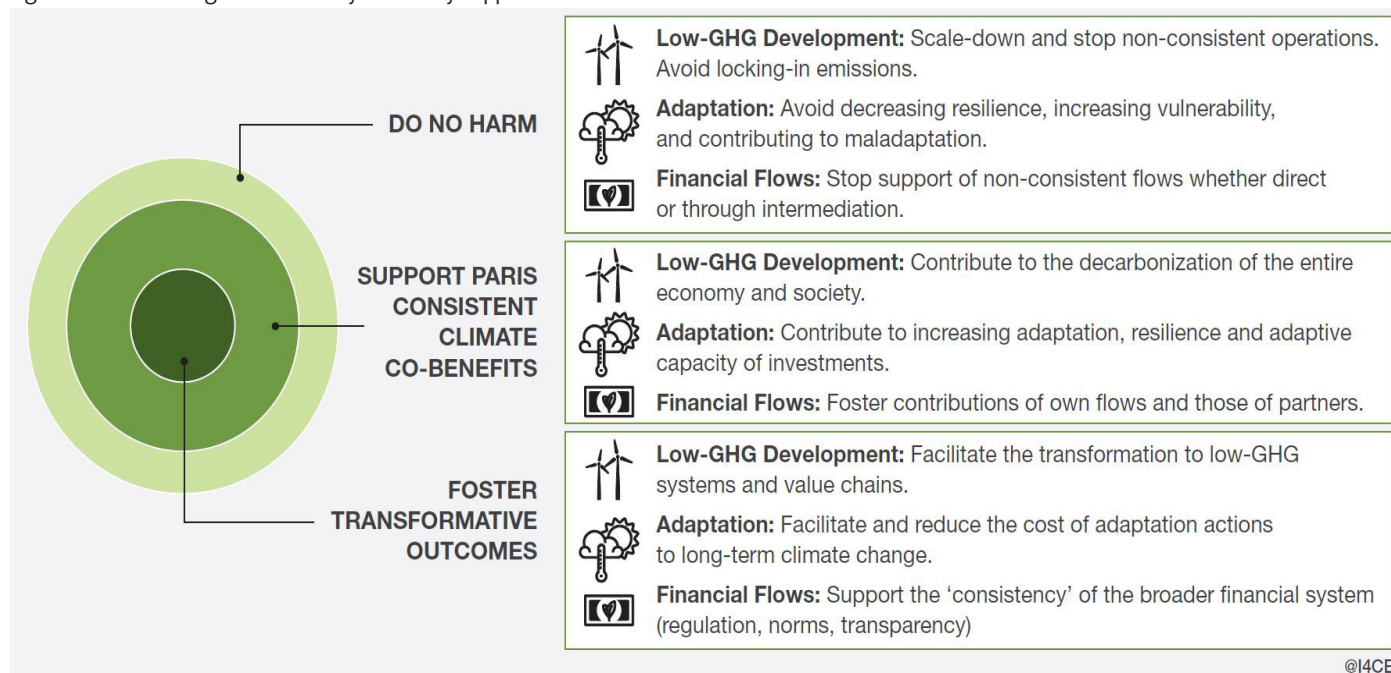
DO NO HARM

SUPPORT PARIS CONSISTENT CLIMATE CO-BENEFITS

FOSTER TRANSFORMATIVE OUTCOMES

**Low-GHG Development:** Scale-down and stop non-consistent operations. Avoid locking-in emissions.

**Adaptation:** Avoid decreasing resilience, increasing vulnerability, and contributing to maladaptation.

**Financial Flows:** Stop support of non-consistent flows whether direct or through intermediation.

**Low-GHG Development:** Contribute to the decarbonization of the entire economy and society.

**Adaptation:** Contribute to increasing adaptation, resilience and adaptive capacity of investments.

**Financial Flows:** Foster contributions of own flows and those of partners.

**Low-GHG Development:** Facilitate the transformation to low-GHG systems and value chains.

**Adaptation:** Facilitate and reduce the cost of adaptation actions to long-term climate change.

**Financial Flows:** Support the ‘consistency’ of the broader financial system (regulation, norms, transparency)

@I4CE